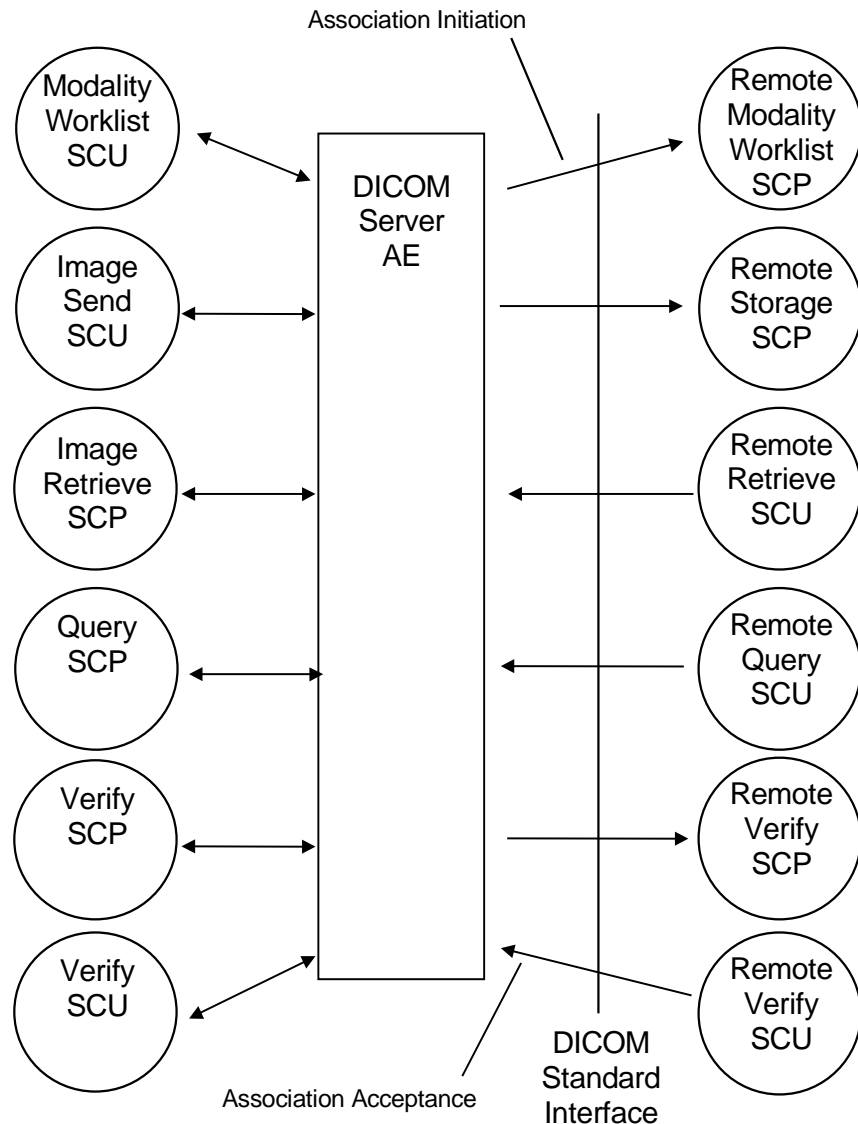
Association Initiation

Modality Worklist SCU

DICOM Server AE

Remote Modality Worklist SCP

Image Send SCU

Remote Storage SCP

Image Retrieve SCP

Remote Retrieve SCU

Query SCP

Remote Query SCU

Verify SCP

Remote Verify SCP

Verify SCU

Remote Verify SCU

Association Acceptance

DICOM Standard Interface